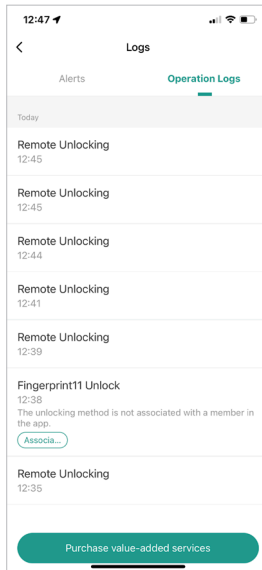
12:47

Logs

Alerts
Operation Logs

Today

Remote Unlocking
12:45

Remote Unlocking
12:45

Remote Unlocking
12:44

Remote Unlocking
12:41

Remote Unlocking
12:39

Fingerprint11 Unlock
12:38
The unlocking method is not associated with a member in the app.
Associa...

Remote Unlocking
12:35

Purchase value-added services